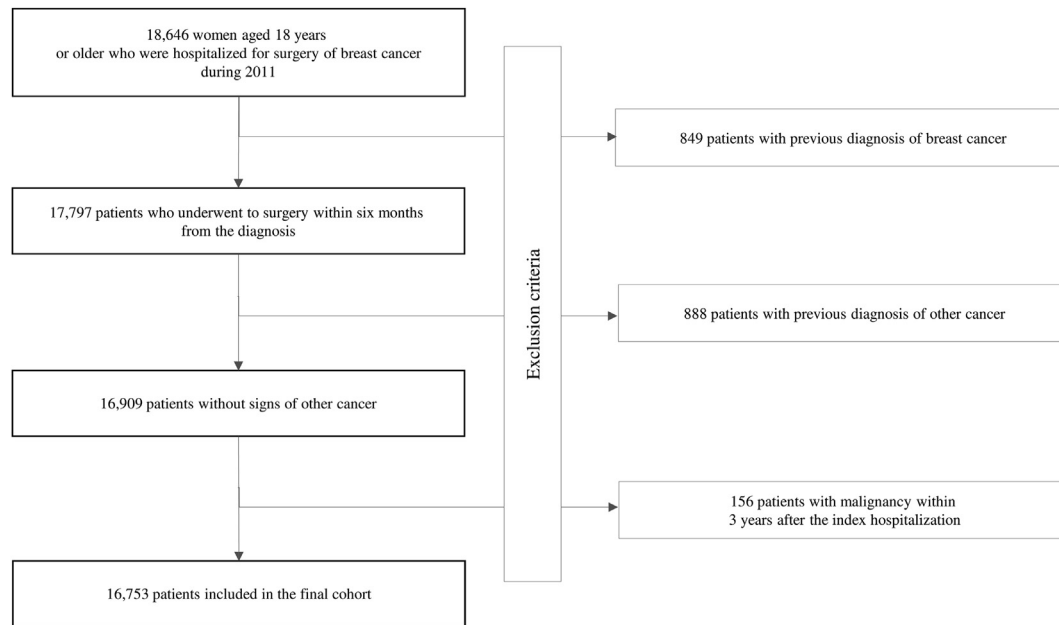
18,646 women aged 18 years or older who were hospitalized for surgery of breast cancer during 2011

849 patients with previous diagnosis of breast cancer

17,797 patients who underwent to surgery within six months from the diagnosis

Exclusion criteria

888 patients with previous diagnosis of other cancer

16,909 patients without signs of other cancer

156 patients with malignancy within 3 years after the index hospitalization

16,753 patients included in the final cohort